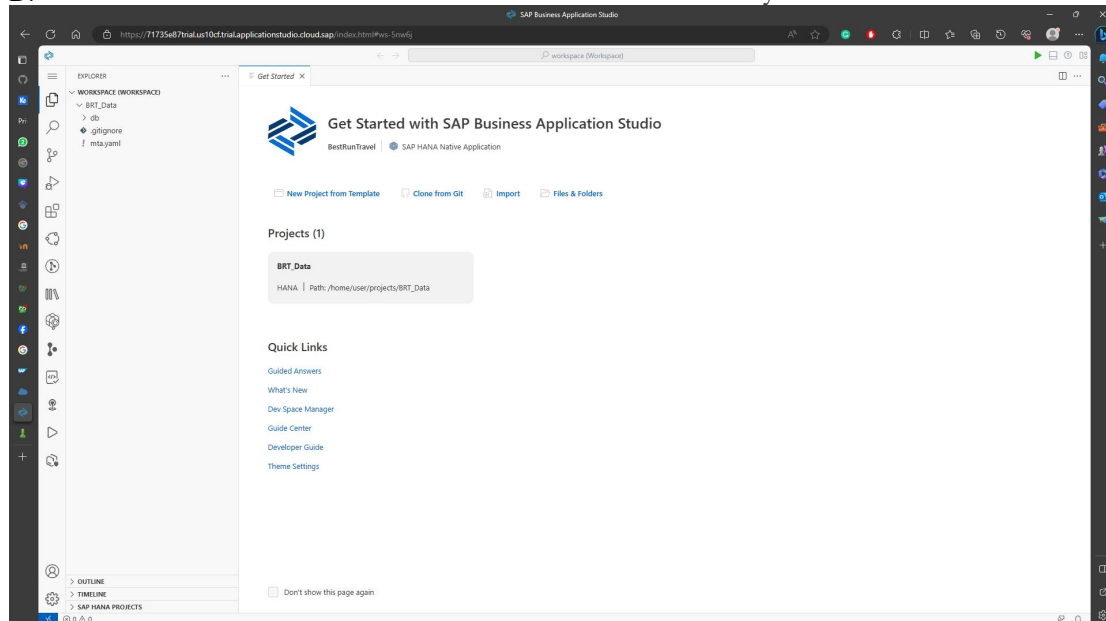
SAP Business Application Studio

https://71735e87trial.us10cf.trial.applicationstudio.cloud.sap/index.html#ws-5nw6j

workspace (Workspace)

EXPLORER

WORKSPACE (WORKSPACE)

BRT_Data

db

.gitignore

mta.yaml

Get Started ×

Get Started with SAP Business Application Studio

BestRunTravel | SAP HANA Native Application

New Project from Template

Clone from Git

Import

Files & Folders

Projects (1)

BRT_Data

HANA | Path: /home/user/projects/BRT_Data

Quick Links

Guided Answers

What's New

Dev Space Manager

Guide Center

Developer Guide

Theme Settings

Don't show this page again

OUTLINE

TIMELINE

SAP HANA PROJECTS

⊗ 0 ⚠ 0